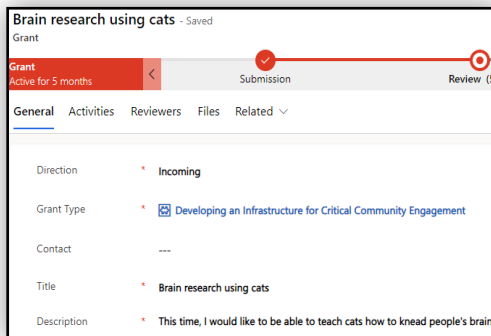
Brain research using cats - Saved
Grant

Grant
Active for 5 months

Submission

Review (

General Activities Reviewers Files Related

Direction * Incoming

Grant Type * Developing an Infrastructure for Critical Community Engagement

Contact ---

Title * Brain research using cats

Description * This time, I would like to be able to teach cats how to knead people's brain